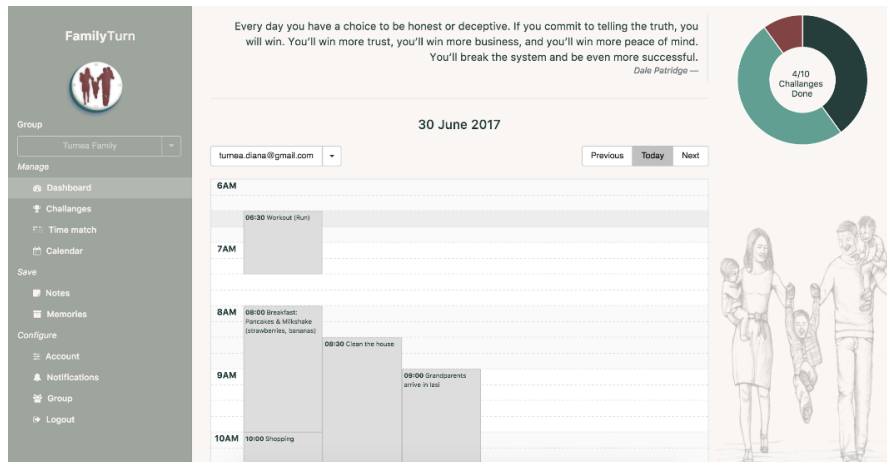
FamilyTurn

Group

Turnea Family

Manage

Dashboard

Challanges

Time match

Calendar

Save

Notes

Memories

Configure

Account

Notifications

Group

Logout

Every day you have a choice to be honest or deceptive. If you commit to telling the truth, you will win. You'll win more trust, you'll win more business, and you'll win more peace of mind. You'll break the system and be even more successful.

Dale Patridge —

4/10 Challanges Done

30 June 2017

turnea.diana@gmail.com

Previous Today Next

6AM

06:30 Workout (Run)

7AM

8AM

08:00 Breakfast: Pancakes & Milkshake (strawberries, bananas)

08:30 Clean the house

9AM

09:00 Grandparents arrive in Iasi

10AM

10:00 Shopping